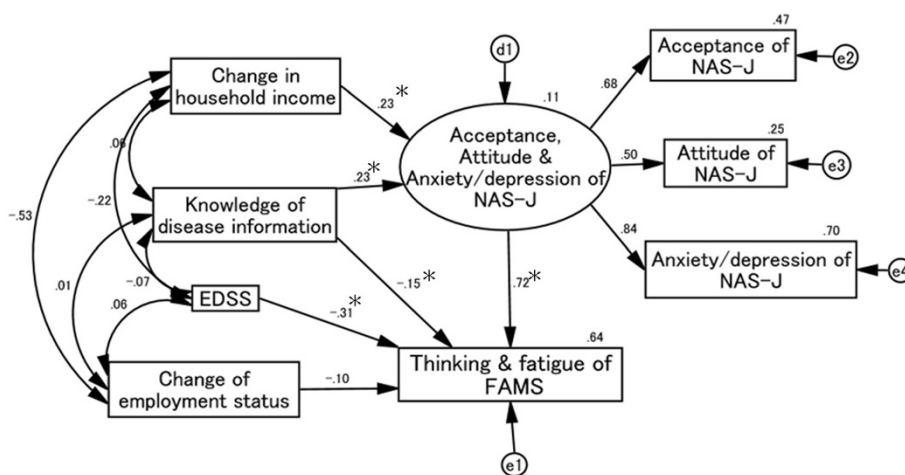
d1

.11

Acceptance, Attitude & Anxiety/depression of NAS-J

.47
Acceptance of NAS-J
e2

.68

.25
Attitude of NAS-J
e3

.50

.70
Anxiety/depression of NAS-J
e4

.84

Change in household income

.23*

.06

-.22

-.53

Knowledge of disease information

.23*

.01

-.07

EDSS

.06

-.15*

-.31*

.72*

.64
Thinking & fatigue of FAMS

Change of employment status

-.10

e1